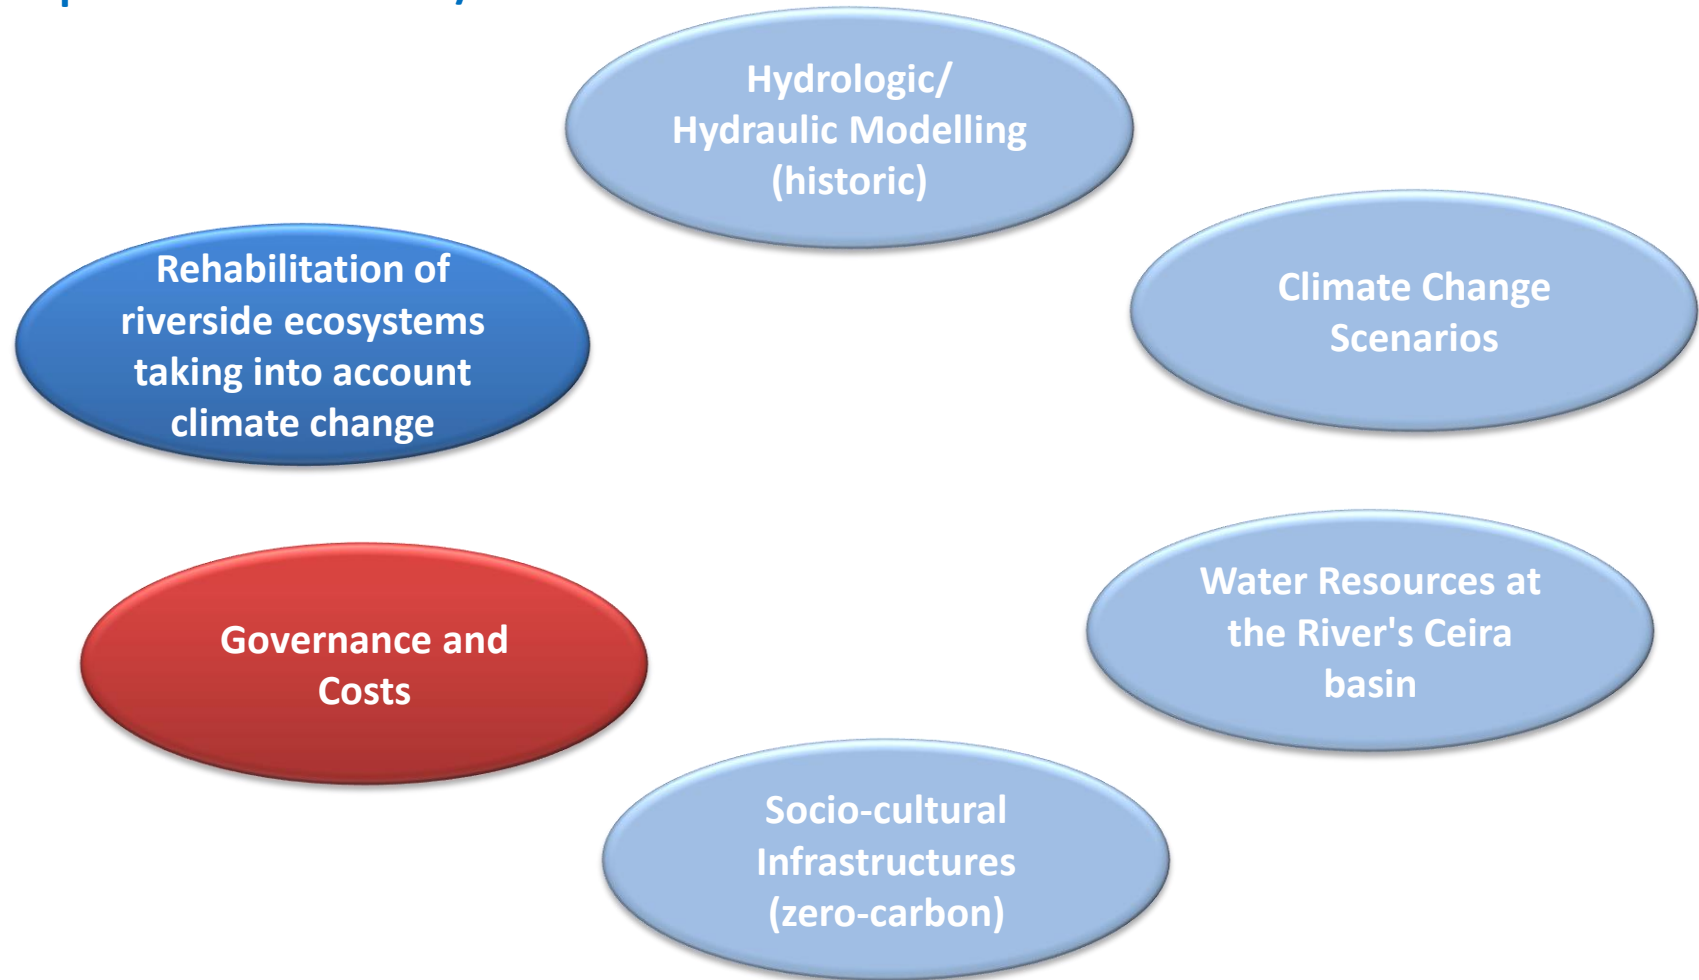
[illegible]

Hydrologic/ Hydraulic Modelling (historic)

Climate Change Scenarios

Water Resources at the River's Ceira basin

Socio-cultural Infrastructures (zero-carbon)

Governance and Costs

Rehabilitation of riverside ecosystems taking into account climate change